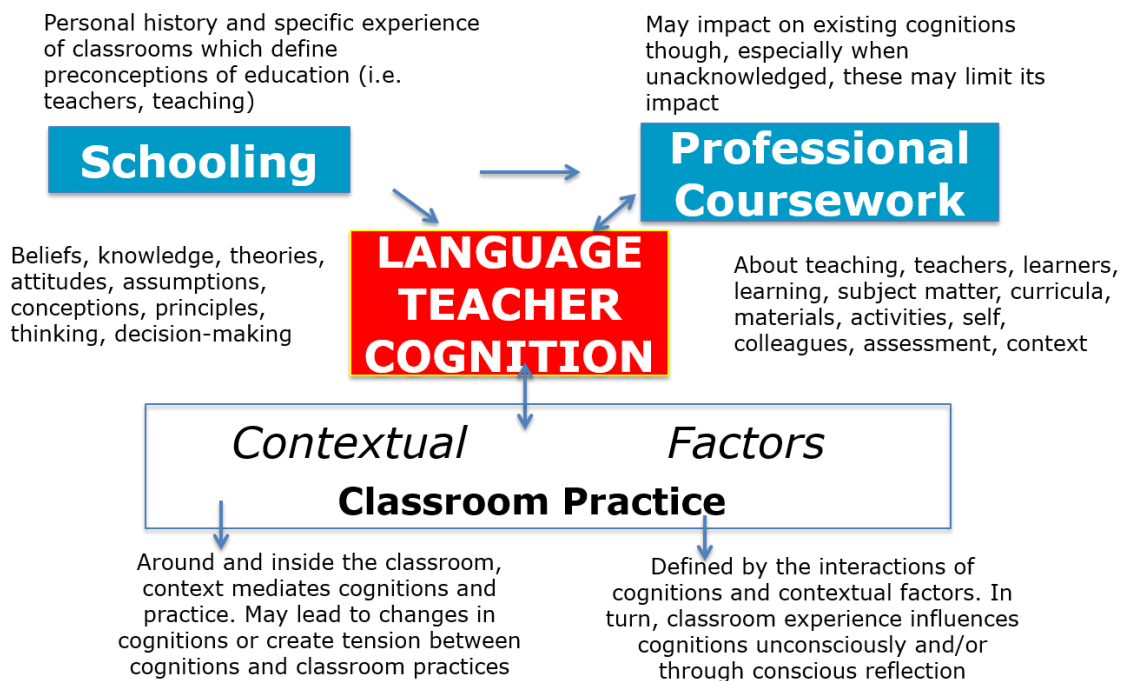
Personal history and specific experience of classrooms which define preconceptions of education (i.e. teachers, teaching)

May impact on existing cognitions though, especially when unacknowledged, these may limit its impact

Schooling

Professional Coursework

Beliefs, knowledge, theories, attitudes, assumptions, conceptions, principles, thinking, decision-making

LANGUAGE TEACHER COGNITION

About teaching, teachers, learners, learning, subject matter, curricula, materials, activities, self, colleagues, assessment, context

Contextual Factors

Classroom Practice

Around and inside the classroom, context mediates cognitions and practice. May lead to changes in cognitions or create tension between cognitions and classroom practices

Defined by the interactions of cognitions and contextual factors. In turn, classroom experience influences cognitions unconsciously and/or through conscious reflection